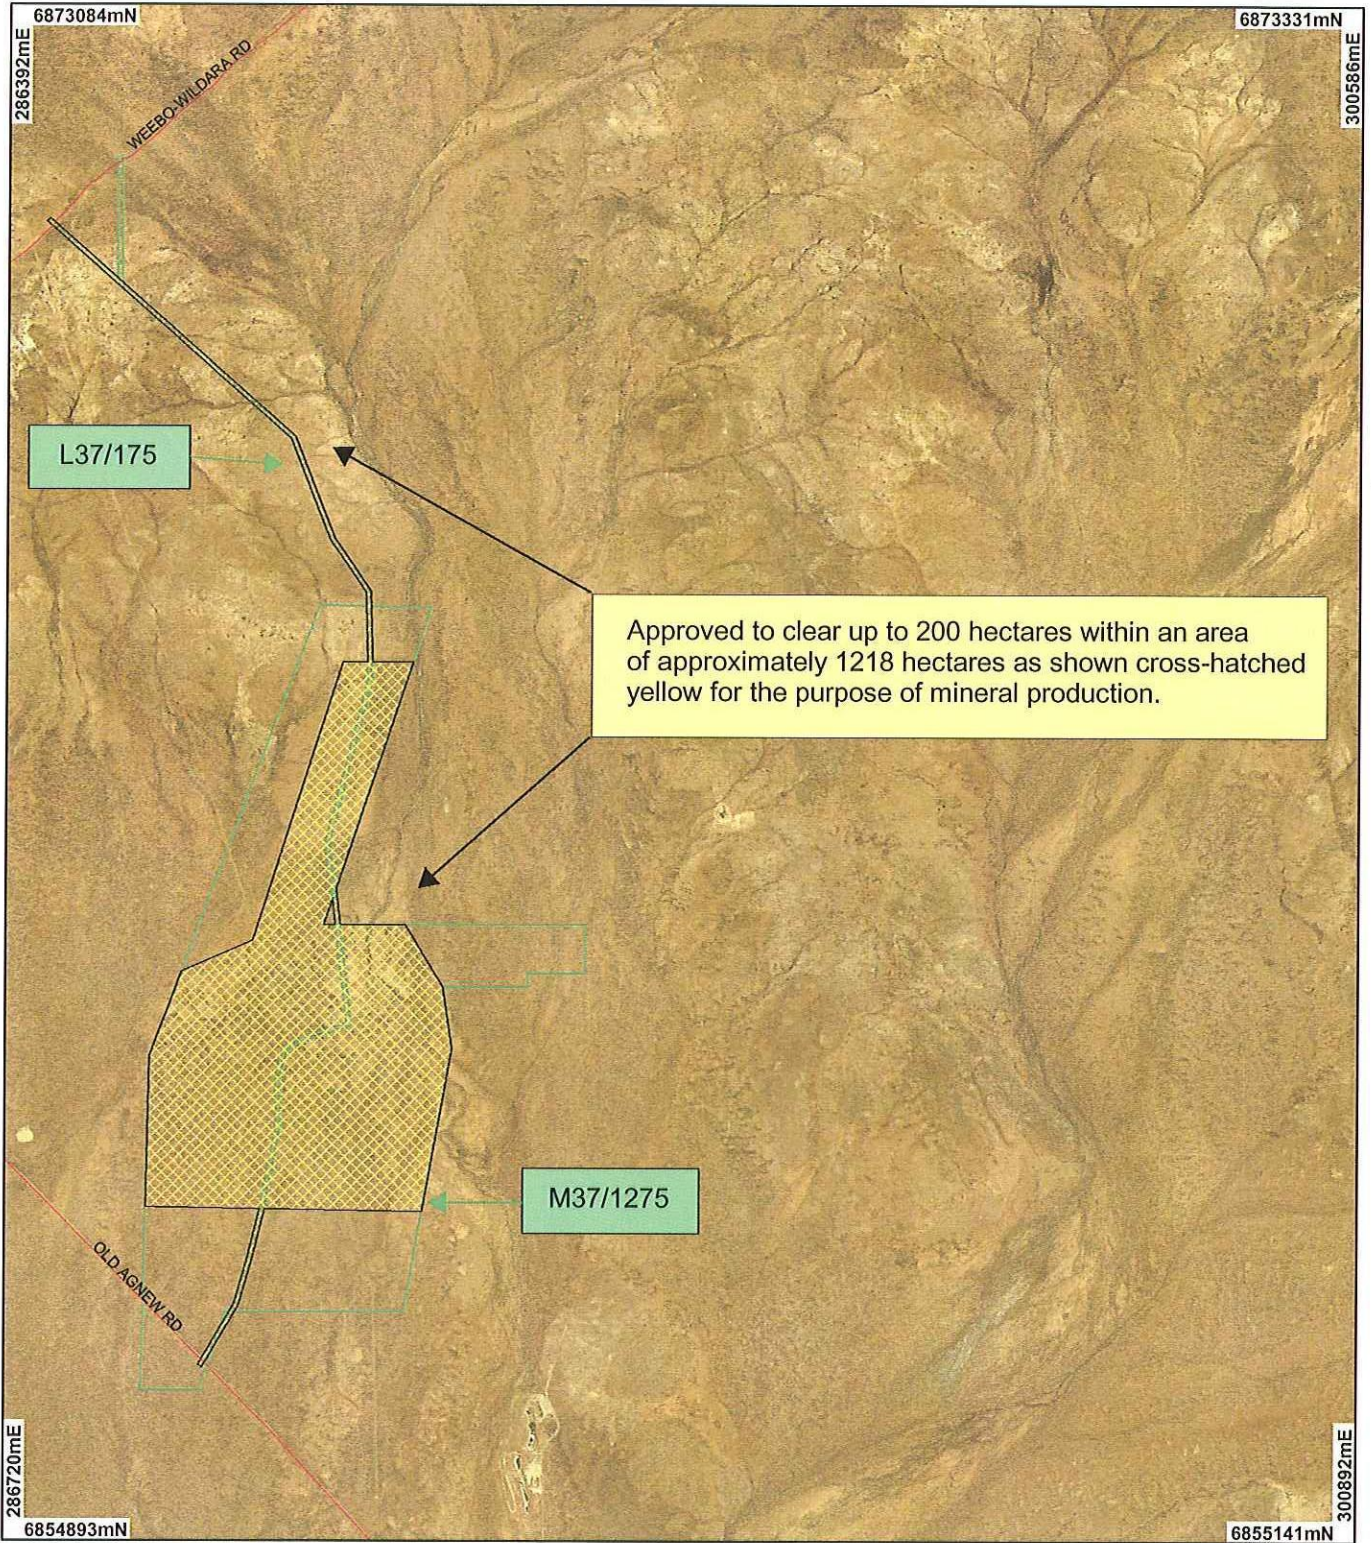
6873084mN

6873331mN

286392mE

300586mE

WEEBO-WILDARA RD

L37/175

Approved to clear up to 200 hectares within an area of approximately 1218 hectares as shown cross-hatched yellow for the purpose of mineral production.

M37/1275

OLD AGNEW RD

286720mE

300892mE

6854893mN

6855141mN